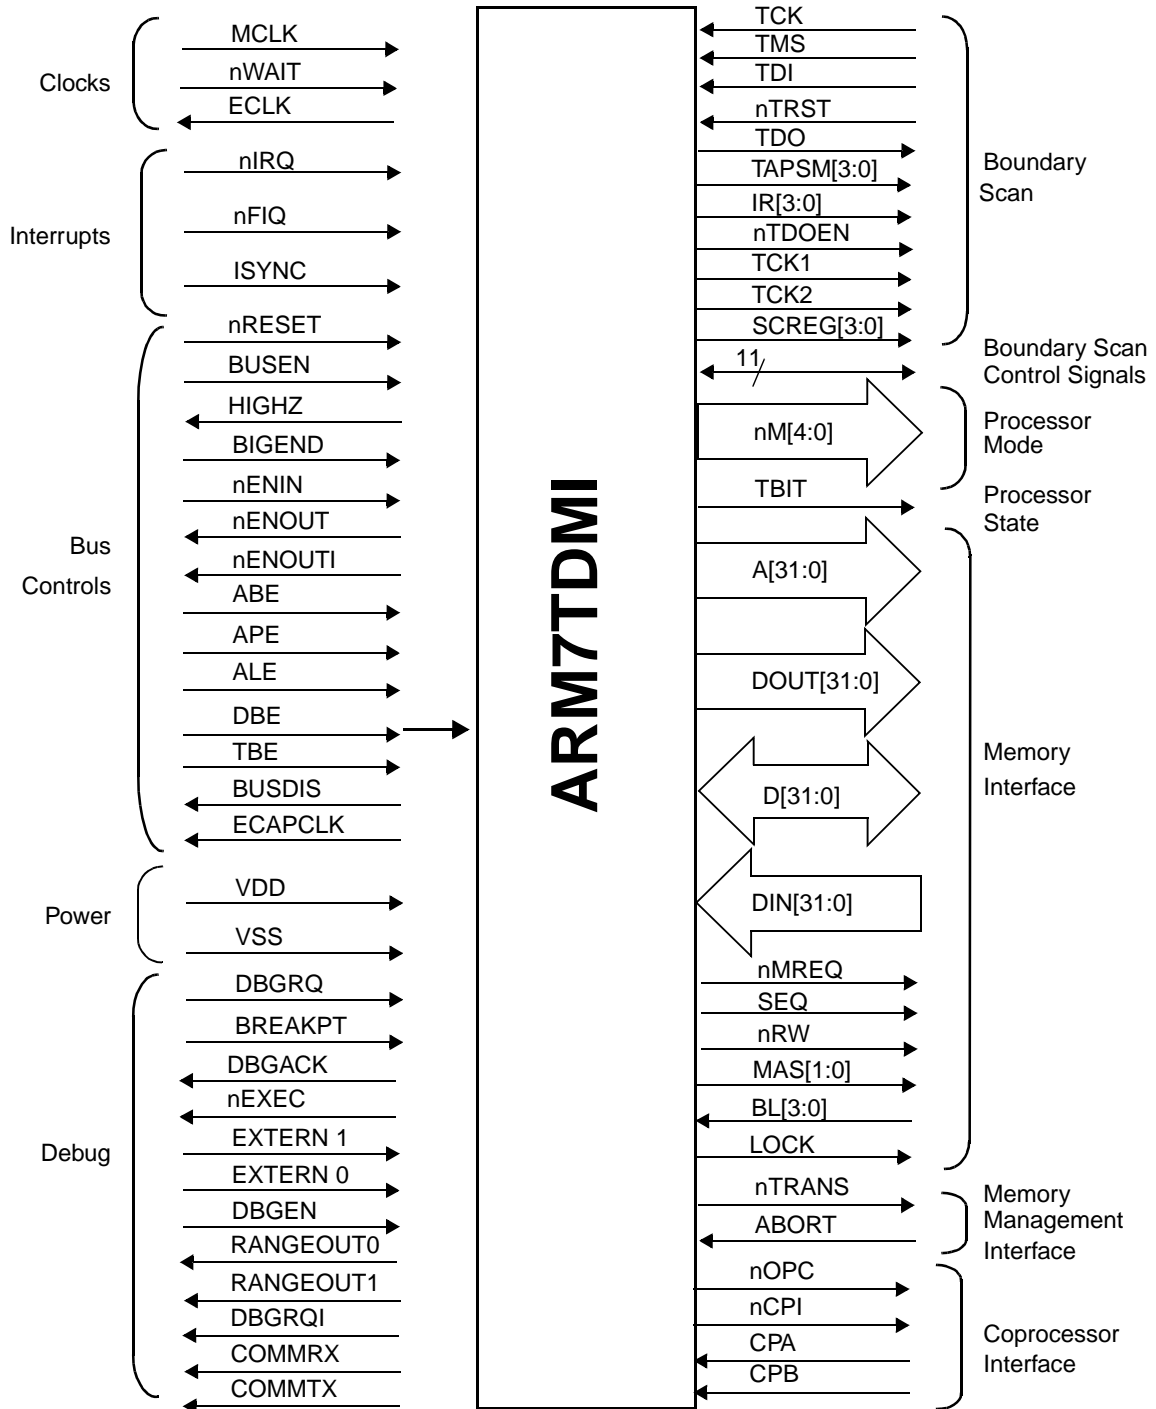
Clocks
MCLK
nWAIT
ECLK

Interrupts
nIRQ
nFIQ
ISYNC

Bus Controls
nRESET
BUSEN
HIGHZ
BIGEND
nENIN
nENOUT
nENOUTI
ABE
APE
ALE
DBE
TBE
BUSDIS
ECAPCLK

Power
VDD
VSS

Debug
DBGRQ
BREAKPT
DBGACK
nEXEC
EXTERN 1
EXTERN 0
DBGEN
RANGEOUT0
RANGEOUT1
DBGRQI
COMMRX
COMMTX

ARM7TDMI

TCK
TMS
TDI
nTRST
TDO
TAPSM[3:0]
IR[3:0]
nTDOEN
TCK1
TCK2
SCREG[3:0]
Boundary Scan

11
Boundary Scan Control Signals

nM[4:0]
Processor Mode

TBIT
Processor State

A[31:0]
DOUT[31:0]
D[31:0]
DIN[31:0]
nMREQ
SEQ
nRW
MAS[1:0]
BL[3:0]
LOCK
Memory Interface

nTRANS
ABORT
Memory Management Interface

nOPC
nCPI
CPA
CPB
Coprocessor Interface